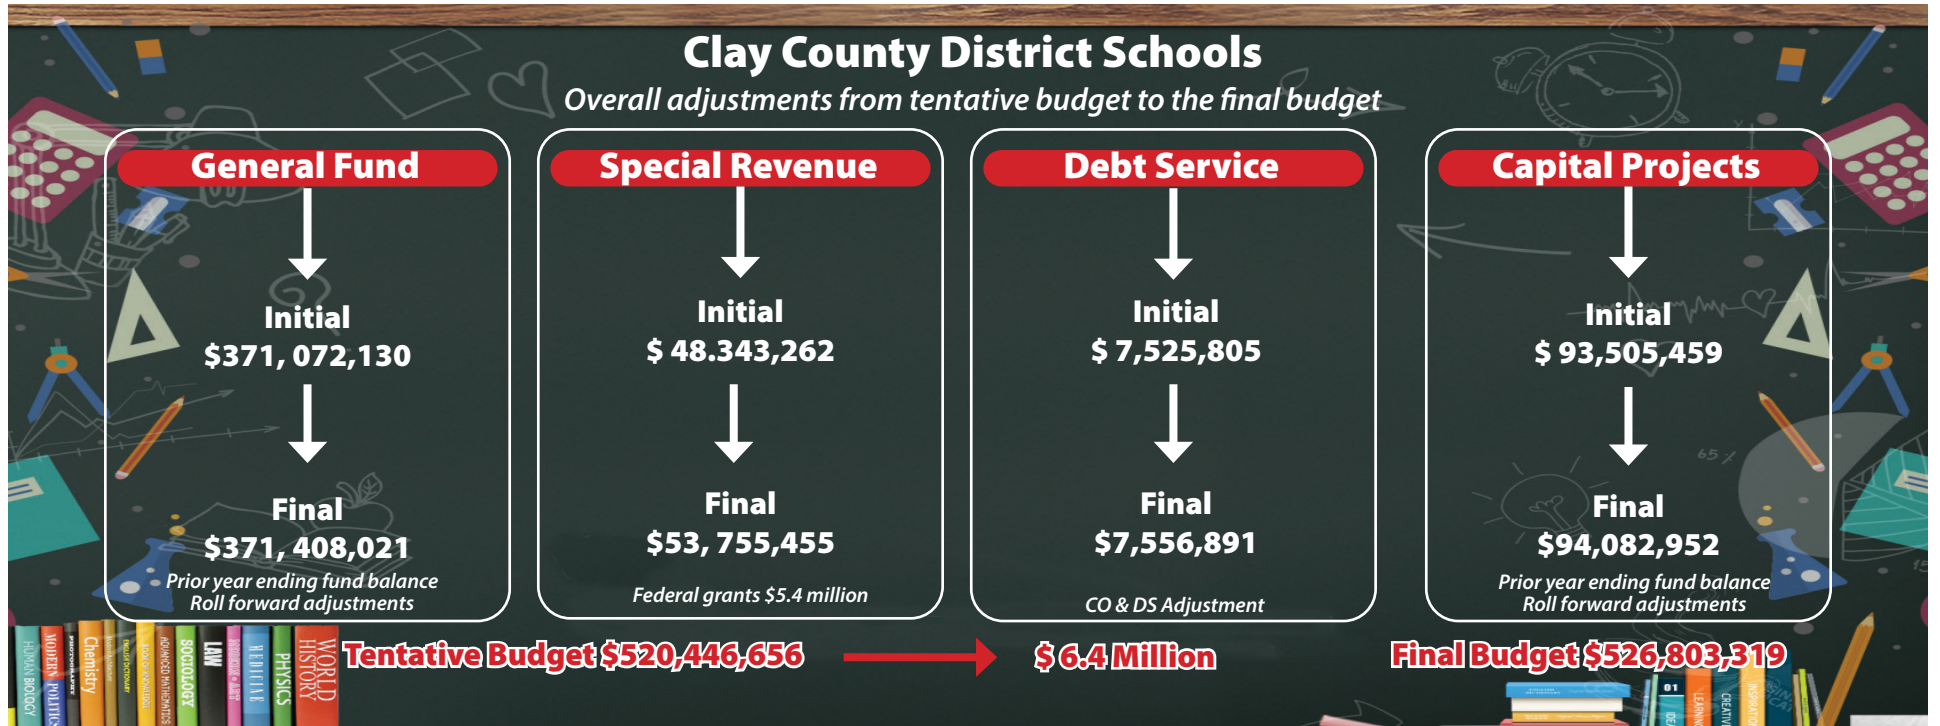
Clay County District Schools

Overall adjustments from tentative budget to the final budget

General Fund

Initial
$371, 072,130

Final
$371, 408,021

Prior year ending fund balance
Roll forward adjustments

Special Revenue

Initial
$ 48.343,262

Final
$53, 755,455

Federal grants $5.4 million

Debt Service

Initial
$ 7,525,805

Final
$7,556,891

CO & DS Adjustment

Capital Projects

Initial
$ 93,505,459

Final
$94,082,952

Prior year ending fund balance
Roll forward adjustments

Tentative Budget $520,446,656

$ 6.4 Million

Final Budget $526,803,319

HUMAN BIOLOGY MODERN POLITICS Chemistry SOCIOLOGY LAW MEDICINE PHYSICS WORLD HISTORY